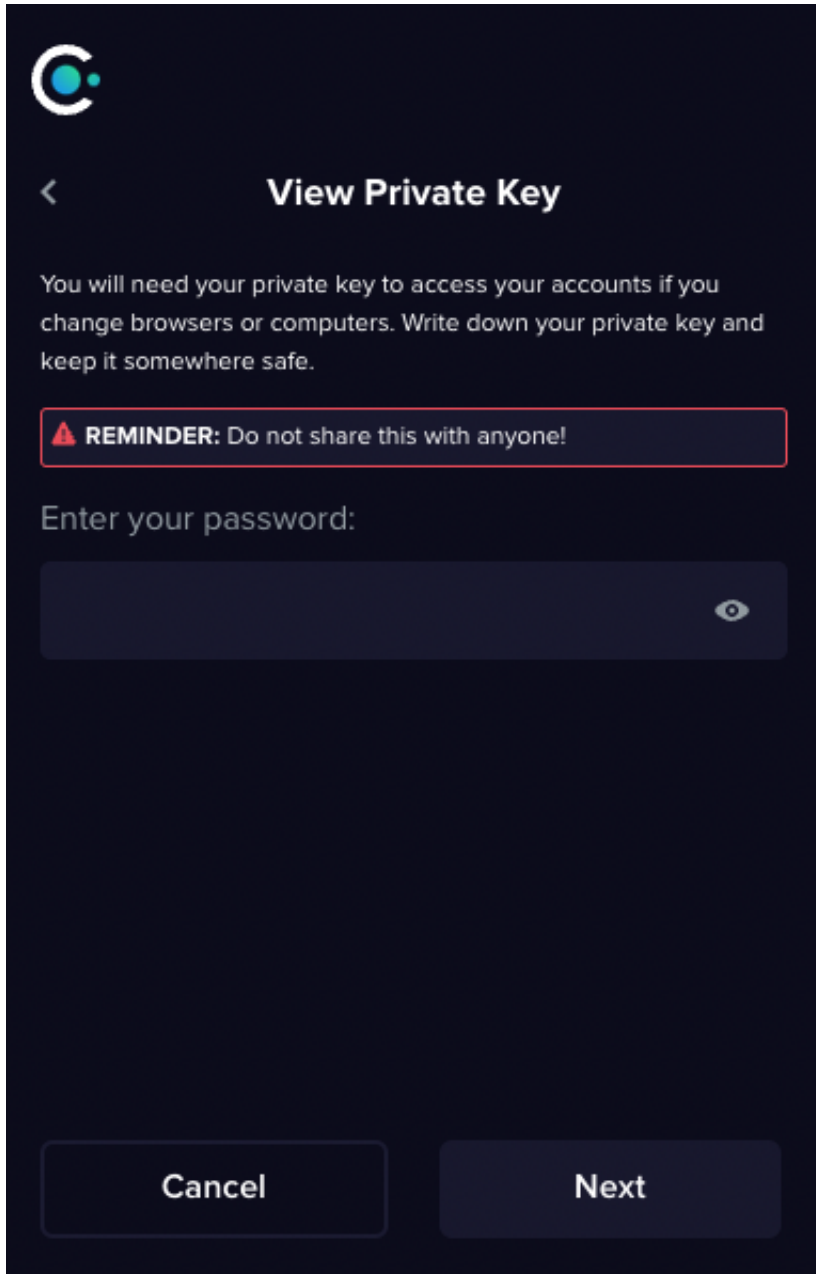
View Private Key

You will need your private key to access your accounts if you change browsers or computers. Write down your private key and keep it somewhere safe.

REMINDER: Do not share this with anyone!

Enter your password:

Cancel

Next